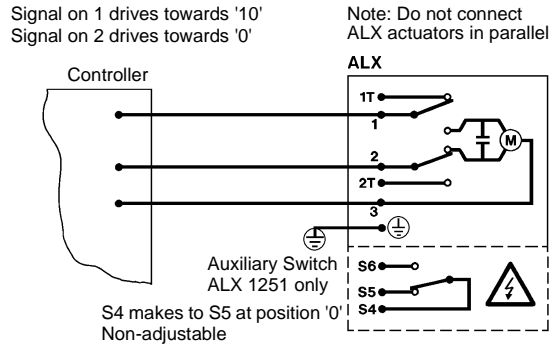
Signal on 1 drives towards '10'
Signal on 2 drives towards '0'

Note: Do not connect ALX actuators in parallel

Controller

ALX

1T
1
M
2
2T
3

Auxiliary Switch ALX 1251 only

S6
S5
S4

S4 makes to S5 at position '0'
Non-adjustable